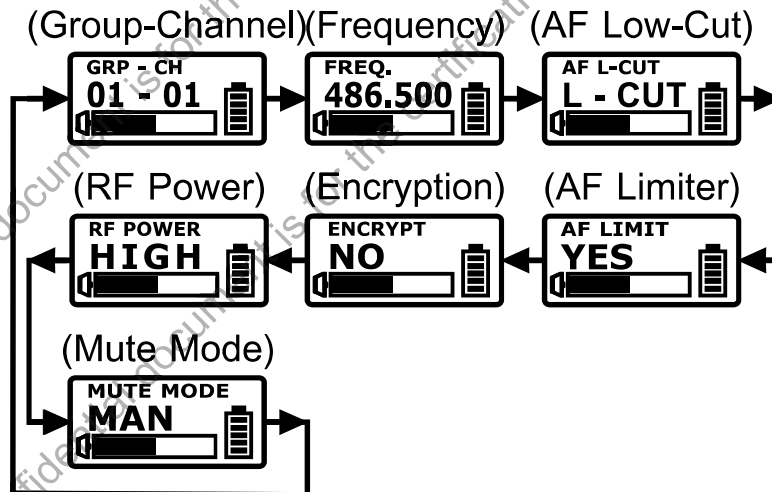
(Group-Channel)(Frequency) (AF Low-Cut)

GRP - CH
01 - 01

FREQ.
486.500

AF L-CUT
L - CUT

(RF Power) (Encryption) (AF Limiter)

RF POWER
HIGH

ENCRYPT
NO

AF LIMIT
YES

(Mute Mode)

MUTE MODE
MAN

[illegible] document is for the certification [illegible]
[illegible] document is for the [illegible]
Confidential document is for the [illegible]